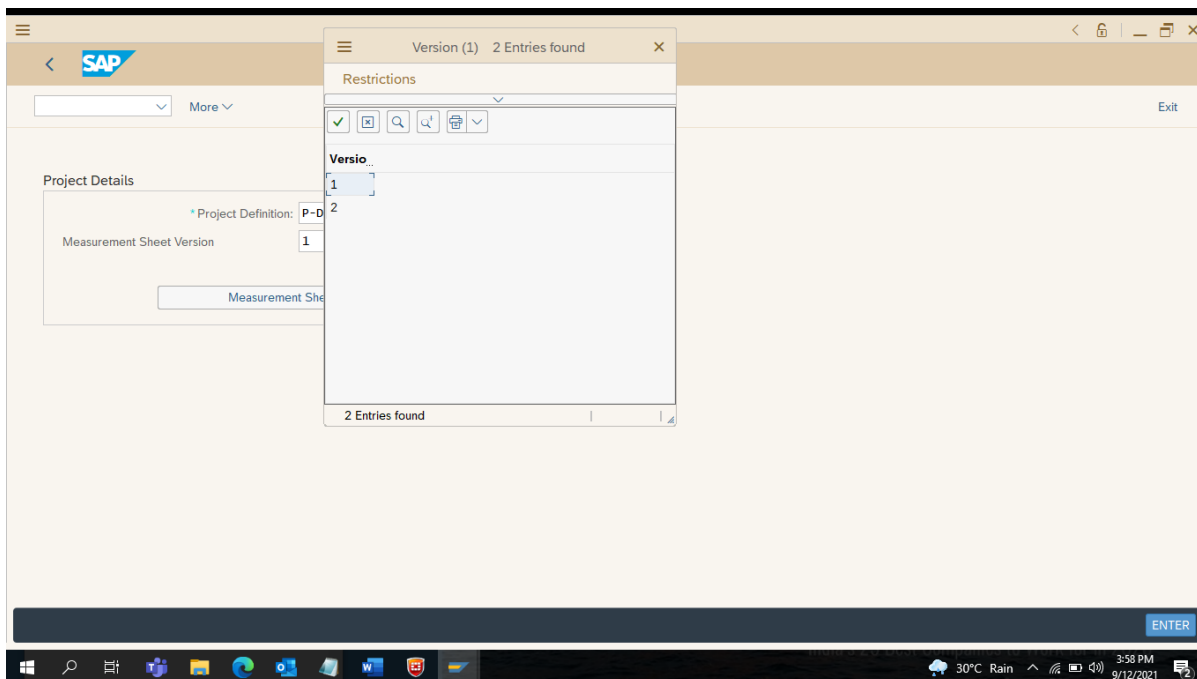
SAP

More

Exit

Project Details

*Project Definition: P-D

Measurement Sheet Version 1

Measurement She

Version (1) 2 Entries found

Restrictions

Versio

1

2

2 Entries found

ENTER

30°C Rain

3:58 PM
9/12/2021